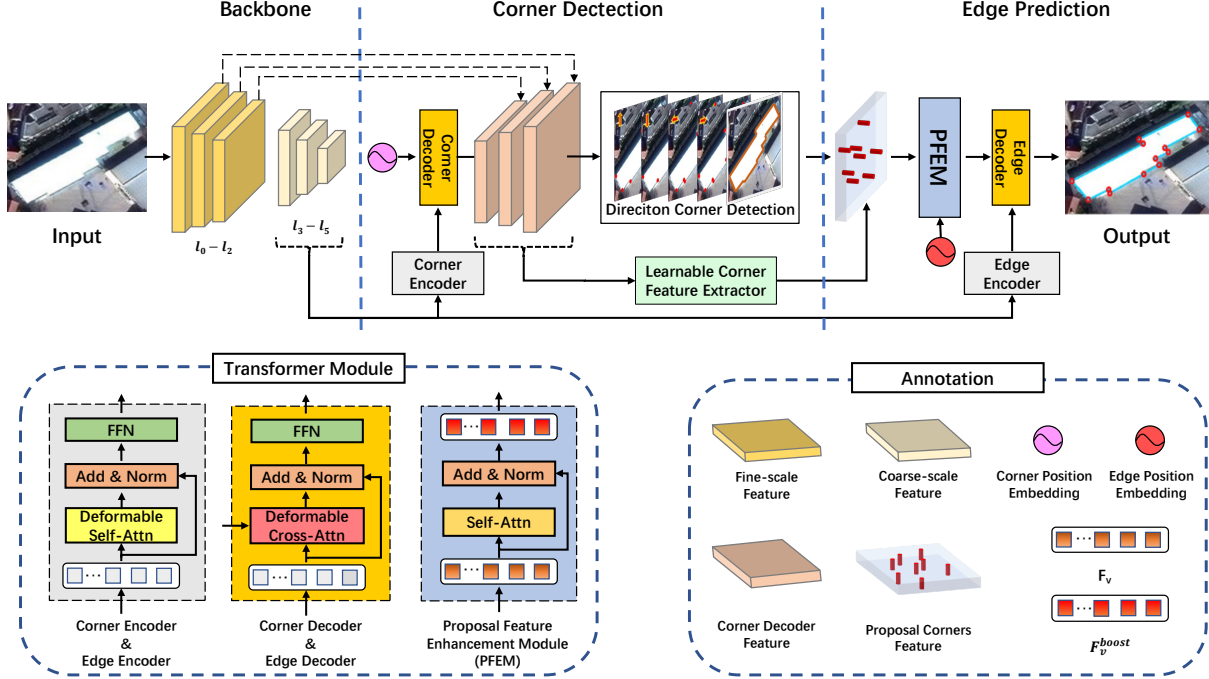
Backbone

Corner Dectection

Edge Prediction

Input

$l_0 - l_2$

$l_3 - l_5$

Corner Decoder

Direciton Corner Detection

PFEM

Edge Decoder

Output

Corner Encoder

Learnable Corner Feature Extractor

Edge Encoder

Transformer Module

FFN

Add & Norm

Deformable Self-Attn

Corner Encoder & Edge Encoder

FFN

Add & Norm

Deformable Cross-Attn

Corner Decoder & Edge Decoder

Add & Norm

Self-Attn

Proposal Feature Enhancement Module (PFEM)

Annotation

Fine-scale Feature

Coarse-scale Feature

Corner Position Embedding

Edge Position Embedding

Corner Decoder Feature

Proposal Corners Feature

$F_v$

$F_v^{boost}$